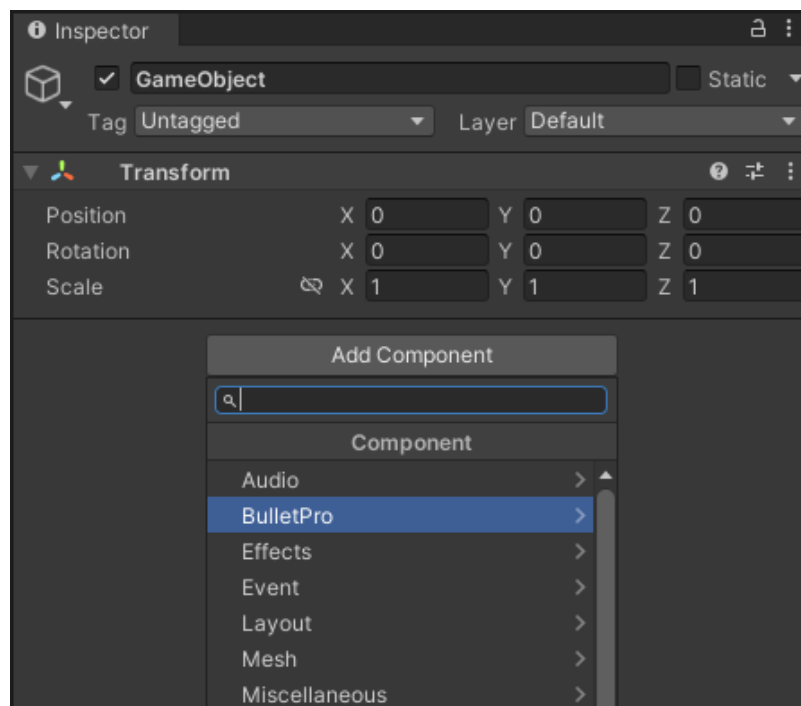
Inspector
GameObject
Static
Tag Untagged
Layer Default
Transform
Position X 0 Y 0 Z 0
Rotation X 0 Y 0 Z 0
Scale X 1 Y 1 Z 1
Add Component
Component
Audio
BulletPro
Effects
Event
Layout
Mesh
Miscellaneous